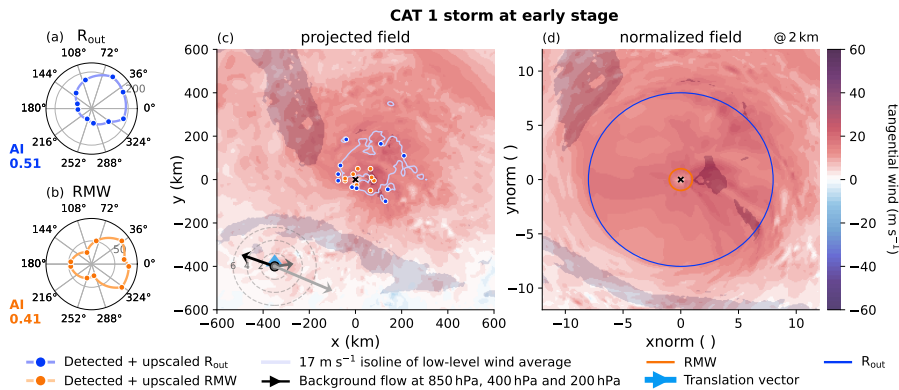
CAT 1 storm at early stage

(a) $R_{out}$

108° 72° 144° 36° 180° 0° 216° 324° 252° 288° 200

AI 0.51

(b) RMW

108° 72° 144° 36° 180° 0° 216° 324° 252° 288° 50

AI 0.41

(c) projected field

y (km)

600 400 200 0 −200 −400 −600

6 4 2

x (km)

−600 −400 −200 0 200 400 600

(d) normalized field

@2 km

ynorm ( )

10 5 0 −5 −10

xnorm ( )

−10 −5 0 5 10

tangential wind (m $s^{-1}$)

60 40 20 0 −20 −40 −60

Detected + upscaled $R_{out}$

Detected + upscaled RMW

17 m $s^{-1}$ isoline of low-level wind average

Background flow at 850 hPa, 400 hPa and 200 hPa

RMW

Translation vector

$R_{out}$